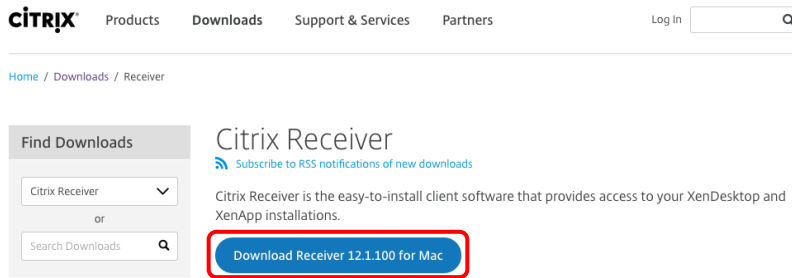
CiTRIX® Products Downloads Support & Services Partners Log In

Home / Downloads / Receiver

Find Downloads

Citrix Receiver

or

Search Downloads

Citrix Receiver

Subscribe to RSS notifications of new downloads

Citrix Receiver is the easy-to-install client software that provides access to your XenDesktop and XenApp installations.

Download Receiver 12.1.100 for Mac